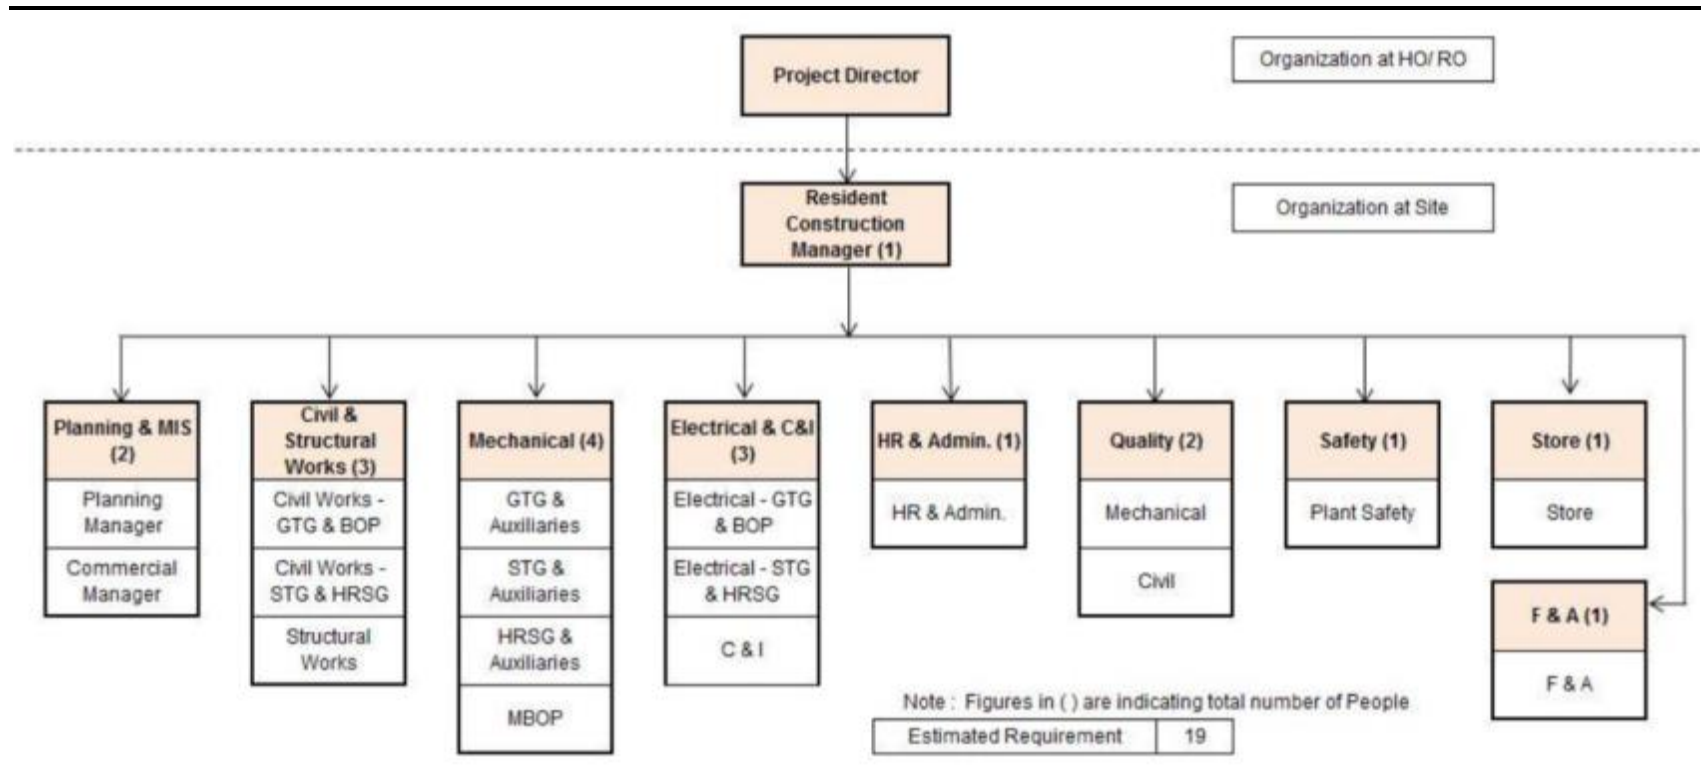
Project Director

Organization at HO/ RO

Resident Construction Manager (1)

Organization at Site

Planning & MIS (2)
Planning Manager
Commercial Manager

Civil & Structural Works (3)
Civil Works - GTG & BOP
Civil Works - STG & HRSG
Structural Works

Mechanical (4)
GTG & Auxiliaries
STG & Auxiliaries
HRSG & Auxiliaries
MBOP

Electrical & C&I (3)
Electrical - GTG & BOP
Electrical - STG & HRSG
C & I

HR & Admin. (1)
HR & Admin.

Quality (2)
Mechanical
Civil

Safety (1)
Plant Safety

Store (1)
Store

F & A (1)
F & A

Note : Figures in ( ) are indicating total number of People

| Estimated Requirement | 19 |
|---|---|